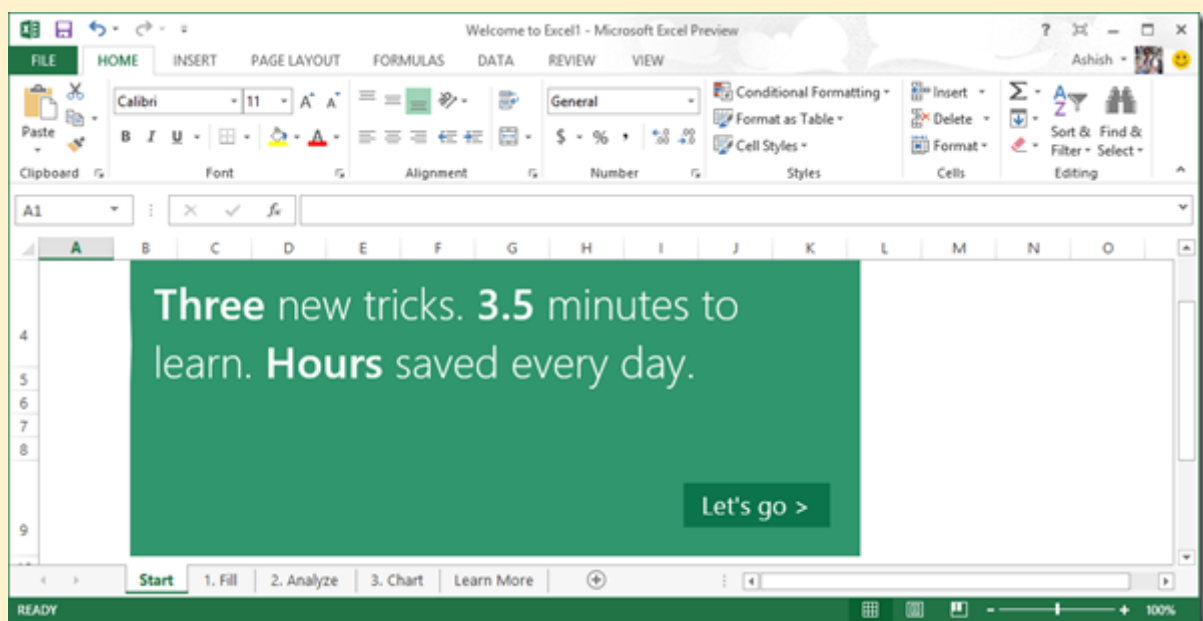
Welcome to Excel1 - Microsoft Excel Preview

? – □ ×

FILE HOME INSERT PAGE LAYOUT FORMULAS DATA REVIEW VIEW

Ashish

Paste

Clipboard

Calibri 11 A A

B I U

Font

Alignment

General

$ % ,

Number

Conditional Formatting

Format as Table

Cell Styles

Styles

Insert

Delete

Format

Cells

Sort & Filter

Find & Select

Editing

A1

$f_x$

| | A | B | C | D | E | F | G | H | I | J | K | L | M | N | O |
|---|---|---|---|---|---|---|---|---|---|---|---|---|---|---|---|
| 4 | | | | | | | | | | | | | | | |
| 5 | | | | | | | | | | | | | | | |
| 6 | | | | | | | | | | | | | | | |
| 7 | | | | | | | | | | | | | | | |
| 8 | | | | | | | | | | | | | | | |
| 9 | | | | | | | | | | | | | | | |

**Three** new tricks. **3.5** minutes to learn. **Hours** saved every day.

Let's go >

Start 1. Fill 2. Analyze 3. Chart Learn More

READY

100%